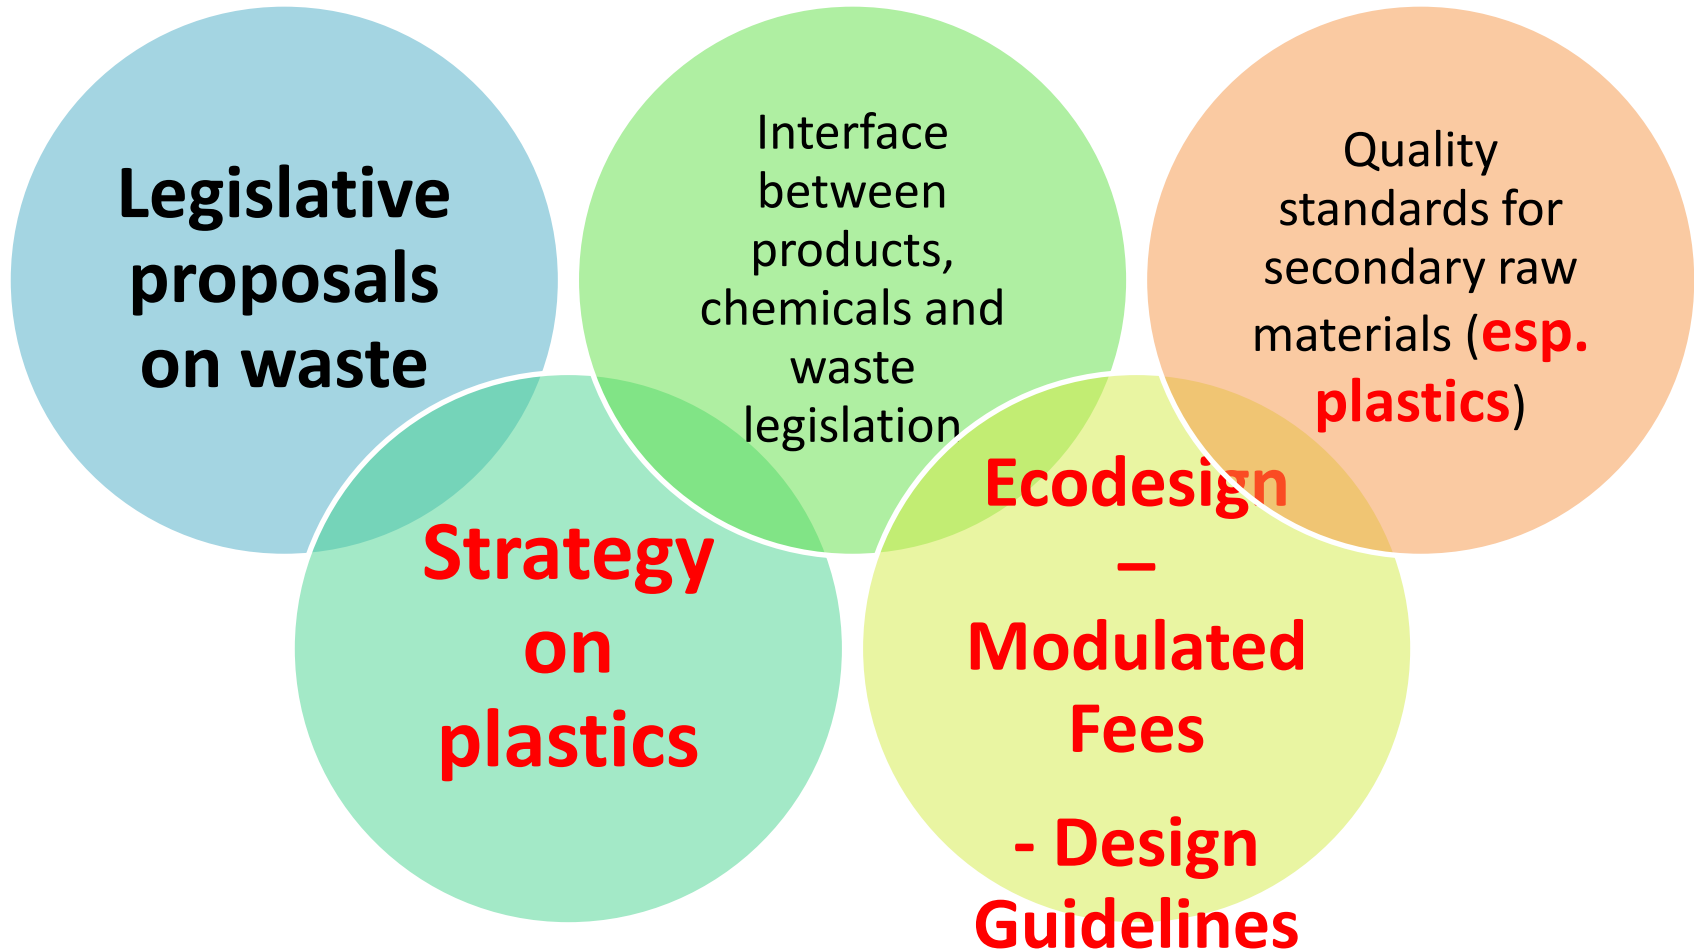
Legislative proposals on waste

Interface between products, chemicals and waste legislation

Quality standards for secondary raw materials (esp. plastics)

Strategy on plastics

Ecodesign – Modulated Fees

- Design Guidelines